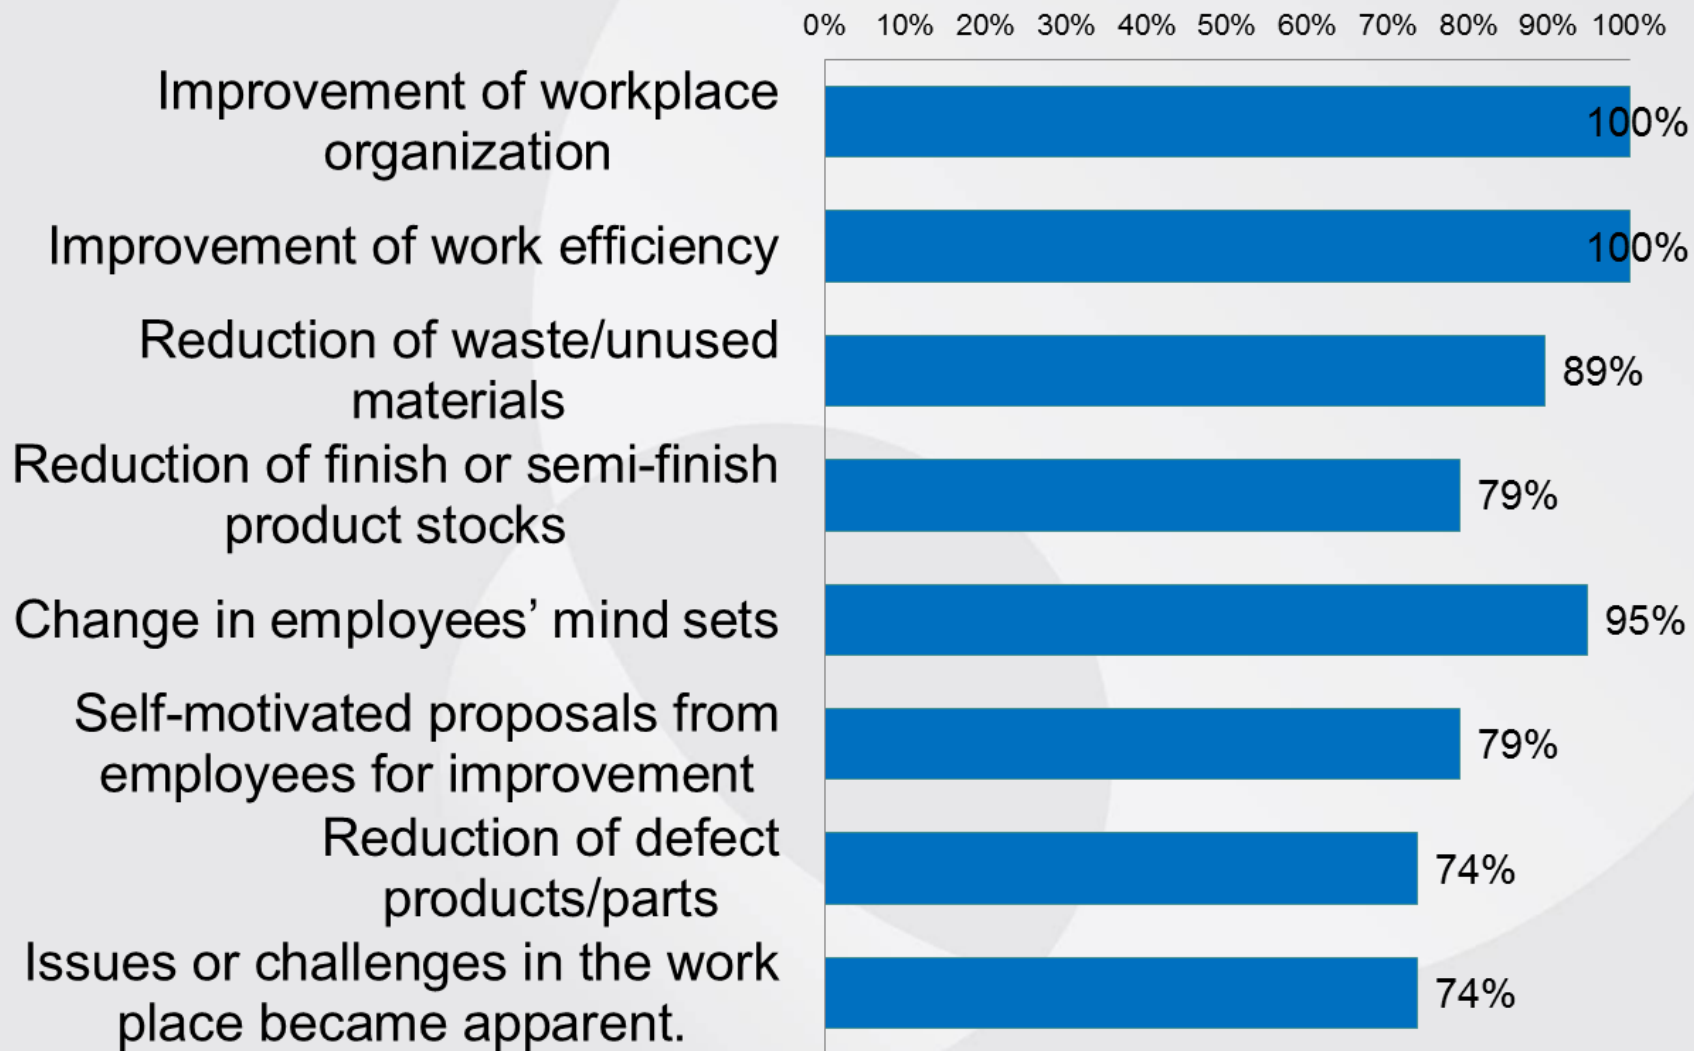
0% 10% 20% 30% 40% 50% 60% 70% 80% 90% 100%

| Category | Value |
|---|---|
| Improvement of workplace organization | 100% |
| Improvement of work efficiency | 100% |
| Reduction of waste/unused materials | 89% |
| Reduction of finish or semi-finish product stocks | 79% |
| Change in employees' mind sets | 95% |
| Self-motivated proposals from employees for improvement | 79% |
| Reduction of defect products/parts | 74% |
| Issues or challenges in the work place became apparent. | 74% |